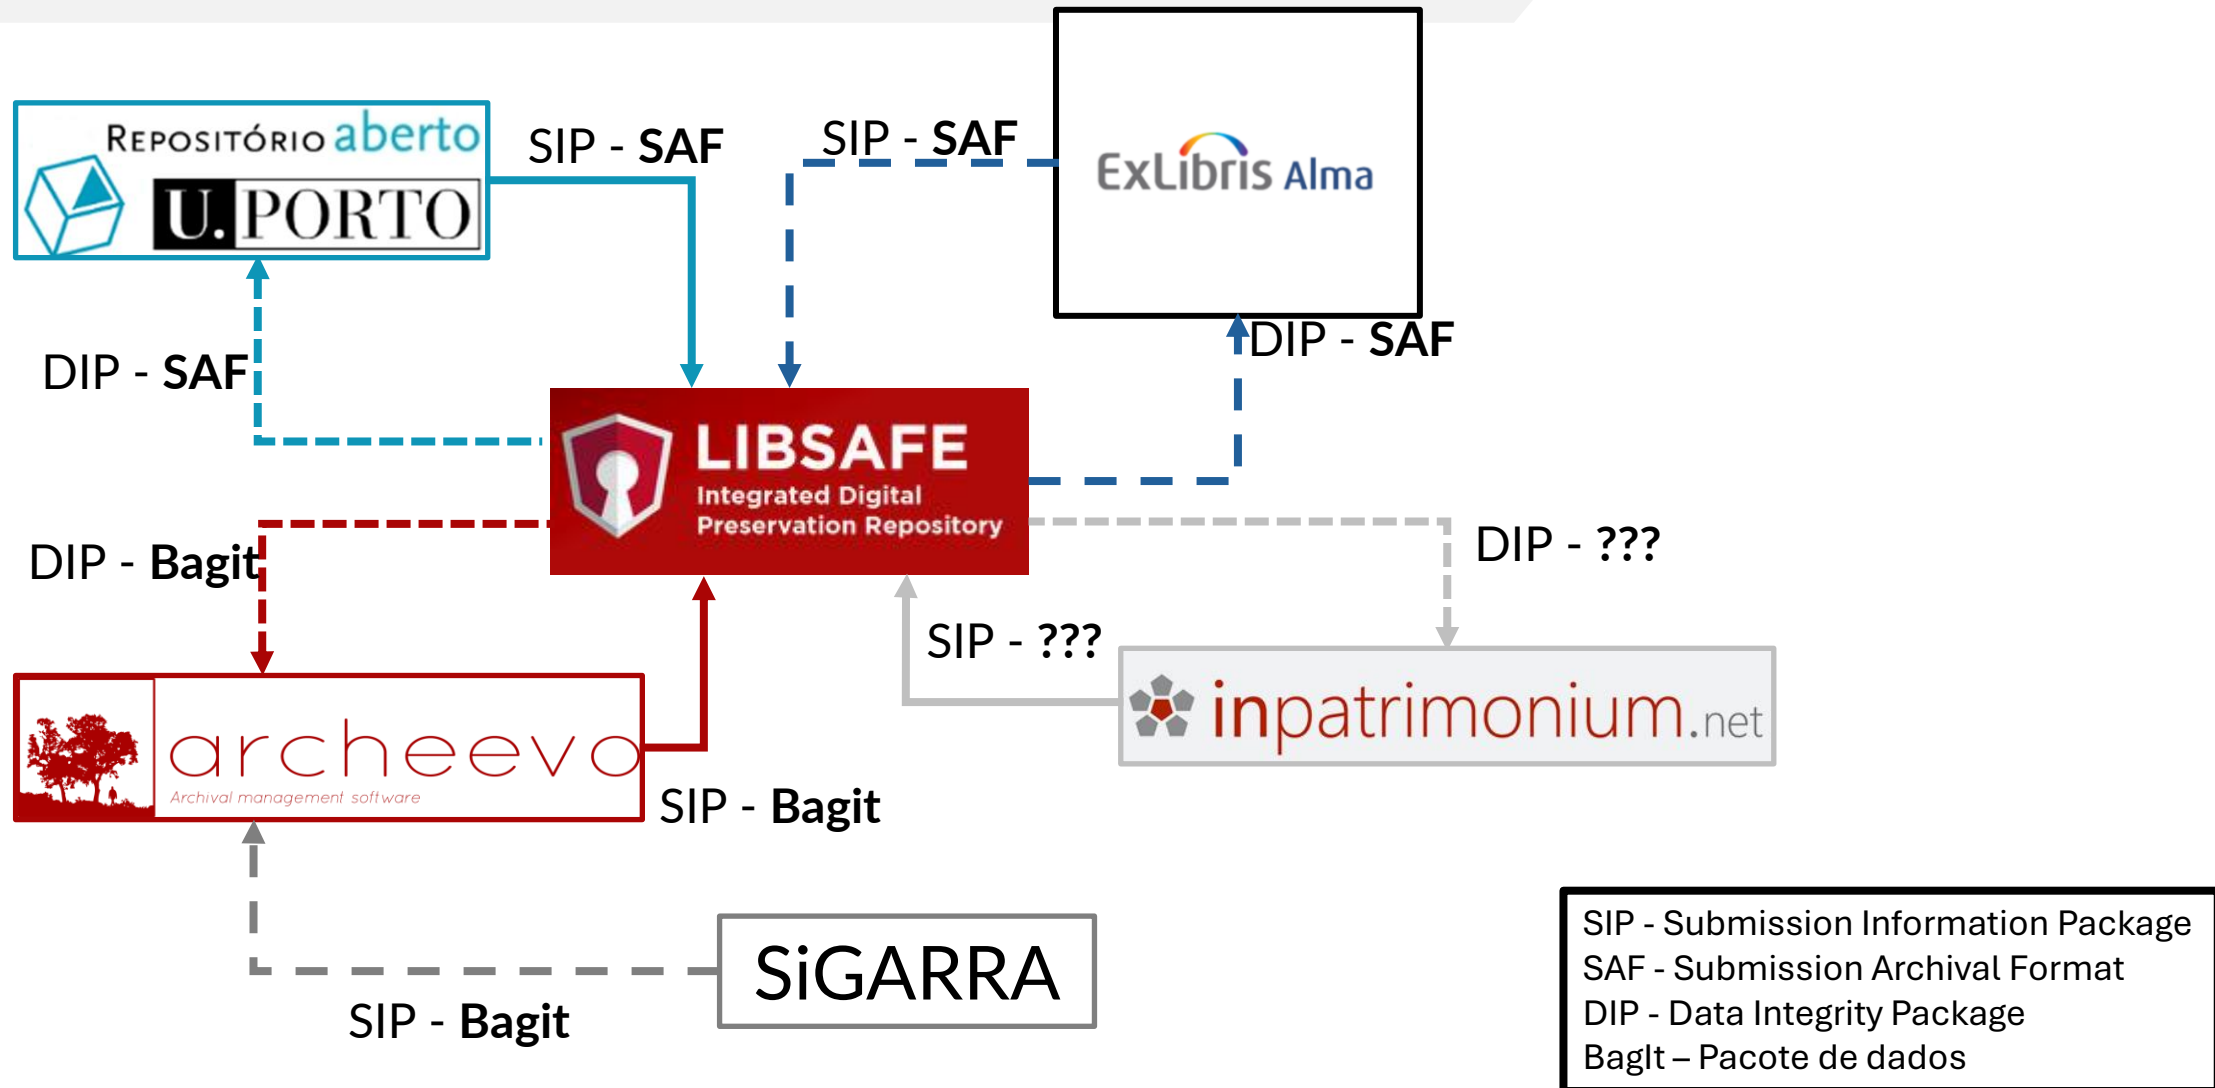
Repositório aberto
U.PORTO

SIP - SAF

SIP - SAF

ExLibris Alma

DIP - SAF

DIP - SAF

LIBSAFE
Integrated Digital Preservation Repository

DIP - Bagit

DIP - ???

SIP - ???

inpatrimonium.net

archeevo
Archival management software

SIP - Bagit

SiGARRA

SIP - Bagit

SIP - Submission Information Package
SAF - Submission Archival Format
DIP - Data Integrity Package
BagIt – Pacote de dados